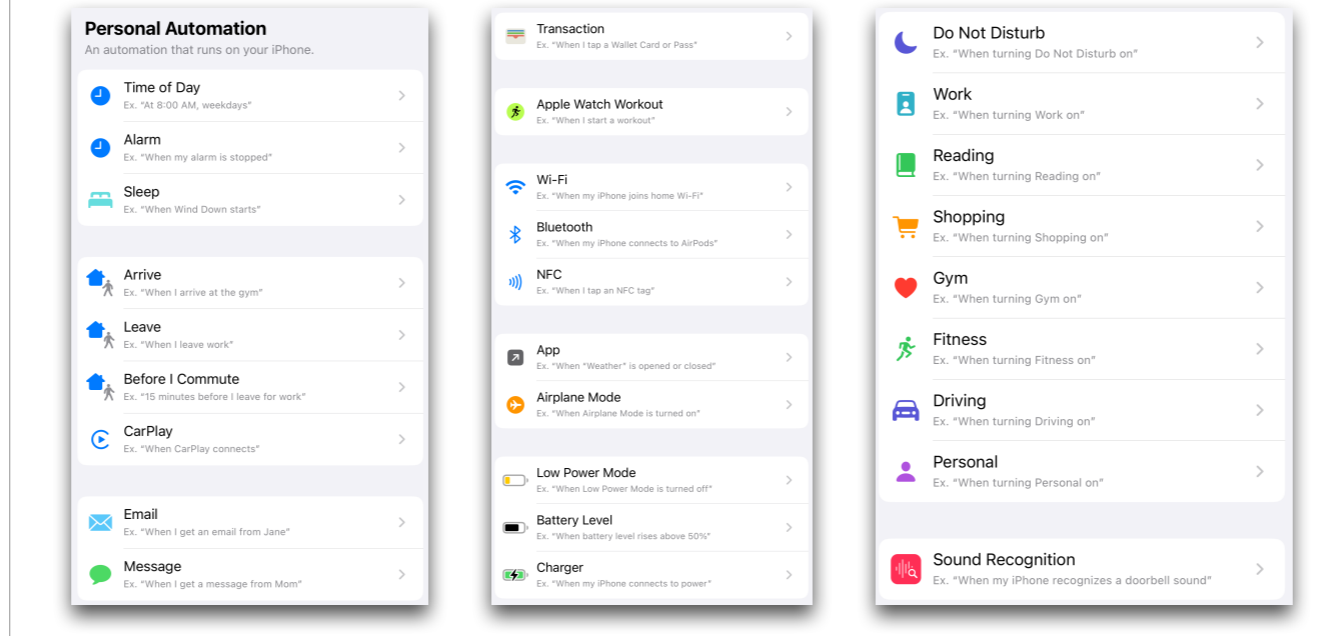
Personal Automation
An automation that runs on your iPhone.

Time of Day
Ex. "At 8:00 AM, weekdays"

Alarm
Ex. "When my alarm is stopped"

Sleep
Ex. "When Wind Down starts"

Arrive
Ex. "When I arrive at the gym"

Leave
Ex. "When I leave work"

Before I Commute
Ex. "15 minutes before I leave for work"

CarPlay
Ex. "When CarPlay connects"

Email
Ex. "When I get an email from Jane"

Message
Ex. "When I get a message from Mom"

Transaction
Ex. "When I tap a Wallet Card or Pass"

Apple Watch Workout
Ex. "When I start a workout"

Wi-Fi
Ex. "When my iPhone joins home Wi-Fi"

Bluetooth
Ex. "When my iPhone connects to AirPods"

NFC
Ex. "When I tap an NFC tag"

App
Ex. "When "Weather" is opened or closed"

Airplane Mode
Ex. "When Airplane Mode is turned on"

Low Power Mode
Ex. "When Low Power Mode is turned off"

Battery Level
Ex. "When battery level rises above 50%"

Charger
Ex. "When my iPhone connects to power"

Do Not Disturb
Ex. "When turning Do Not Disturb on"

Work
Ex. "When turning Work on"

Reading
Ex. "When turning Reading on"

Shopping
Ex. "When turning Shopping on"

Gym
Ex. "When turning Gym on"

Fitness
Ex. "When turning Fitness on"

Driving
Ex. "When turning Driving on"

Personal
Ex. "When turning Personal on"

Sound Recognition
Ex. "When my iPhone recognizes a doorbell sound"